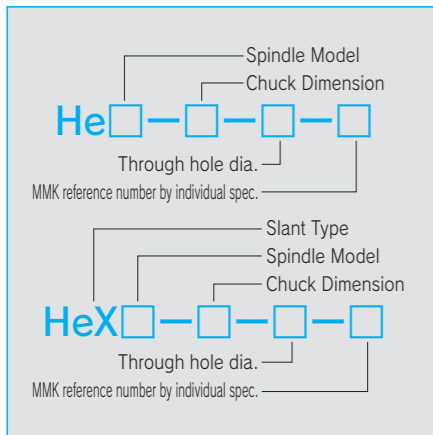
Spindle Model
Chuck Dimension
He□–□–□–□
Through hole dia.
MMK reference number by individual spec.

Slant Type
Spindle Model
Chuck Dimension
HeX□–□–□–□
Through hole dia.
MMK reference number by individual spec.